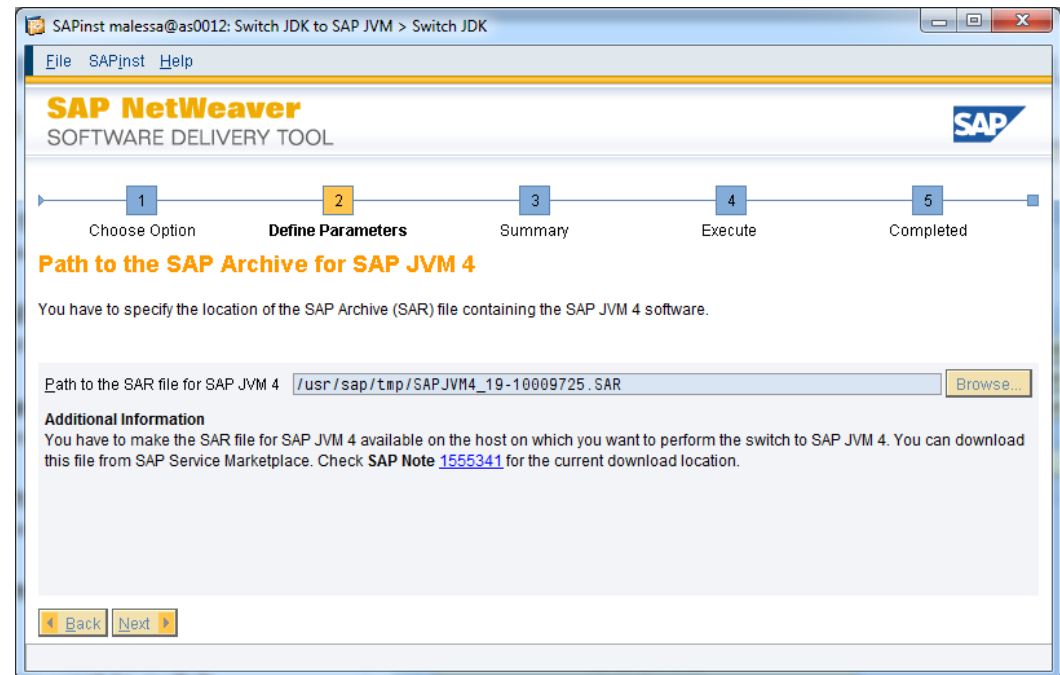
SAPinst malessa@as0012: Switch JDK to SAP JVM > Switch JDK

File SAPinst Help

SAP NetWeaver
SOFTWARE DELIVERY TOOL

SAP

1 Choose Option
2 Define Parameters
3 Summary
4 Execute
5 Completed

Path to the SAP Archive for SAP JVM 4

You have to specify the location of the SAP Archive (SAR) file containing the SAP JVM 4 software.

Path to the SAR file for SAP JVM 4 /usr/sap/tmp/SAPJVM4_19-10009725.SAR Browse...

Additional Information
You have to make the SAR file for SAP JVM 4 available on the host on which you want to perform the switch to SAP JVM 4. You can download this file from SAP Service Marketplace. Check SAP Note 1555341 for the current download location.

Back Next